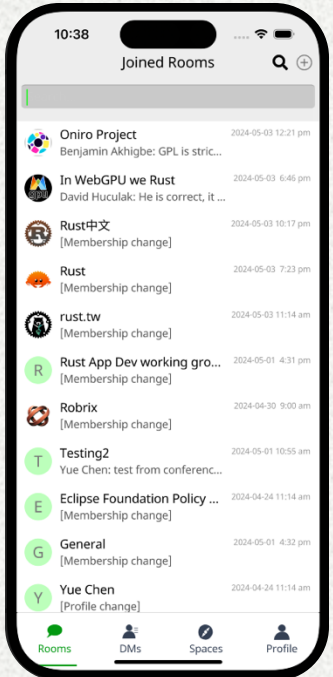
10:38

Joined Rooms

Oniro Project
Benjamin Akhigbe: GPL is stric...
2024-05-03 12:21 pm

In WebGPU we Rust
David Huculak: He is correct, it ...
2024-05-03 6:46 pm

Rust中文
[Membership change]
2024-05-03 10:17 pm

Rust
[Membership change]
2024-05-03 7:23 pm

rust.tw
[Membership change]
2024-05-03 11:14 am

R
Rust App Dev working gro...
[Membership change]
2024-05-01 4:31 pm

Robrix
[Membership change]
2024-04-30 9:00 am

T
Testing2
Yue Chen: test from conferenc...
2024-05-01 10:55 am

E
Eclipse Foundation Policy ...
[Membership change]
2024-04-24 11:14 am

G
General
[Membership change]
2024-05-01 4:32 pm

Y
Yue Chen
[Profile change]
2024-04-24 11:14 am

Rooms DMs Spaces Profile